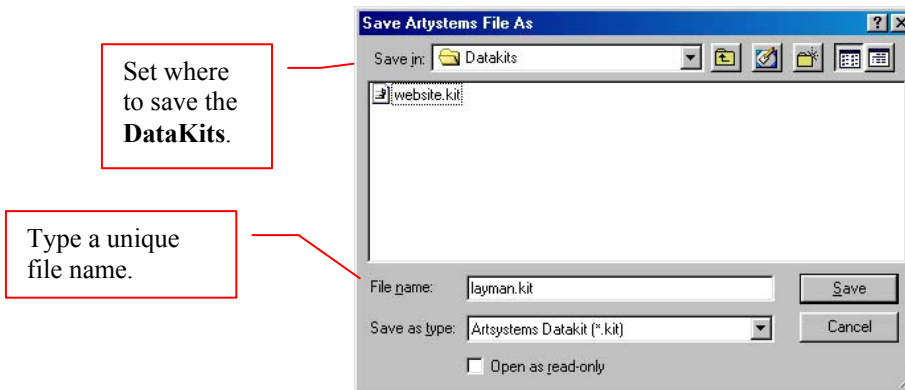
Set where to save the **DataKits**.

Type a unique file name.

Save Artystems File As

?

Save in: Datakits

website.kit

File name: layman.kit

Save

Save as type: Artsystems Datakit (*.kit)

Cancel

Open as read-only